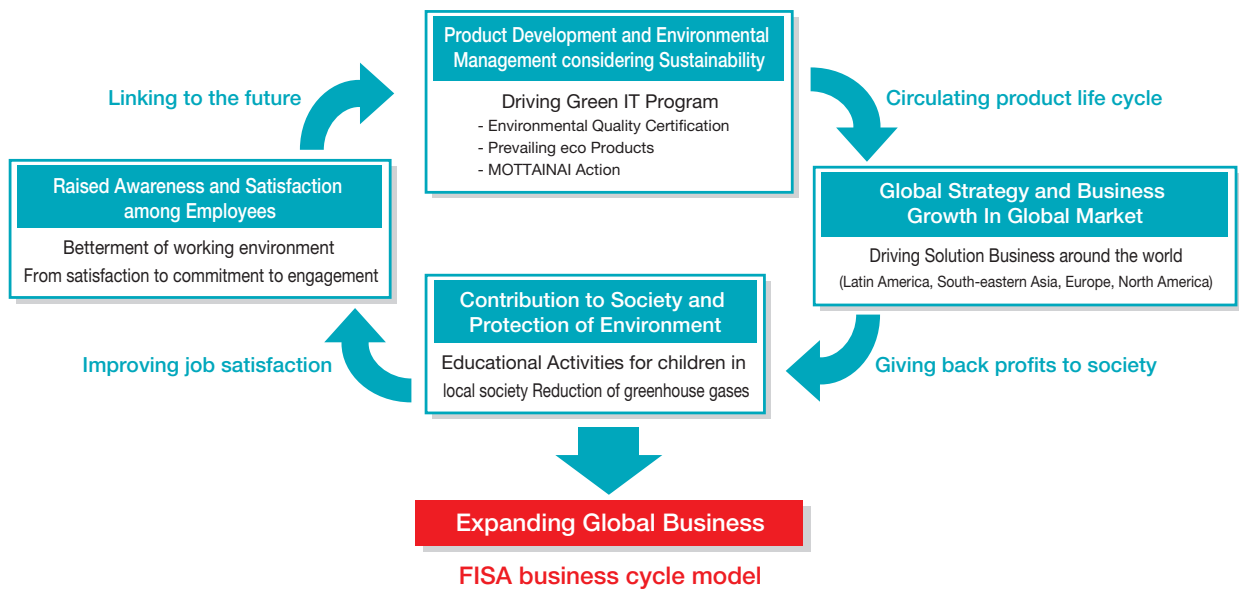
Product Development and Environmental Management considering Sustainability

Driving Green IT Program
- Environmental Quality Certification
- Prevailing eco Products
- MOTTAINAI Action

Linking to the future

Circulating product life cycle

Raised Awareness and Satisfaction among Employees

Betterment of working environment
From satisfaction to commitment to engagement

Global Strategy and Business Growth In Global Market

Driving Solution Business around the world
(Latin America, South-eastern Asia, Europe, North America)

Contribution to Society and Protection of Environment

Educational Activities for children in local society Reduction of greenhouse gases

Improving job satisfaction

Giving back profits to society

Expanding Global Business

FISA business cycle model